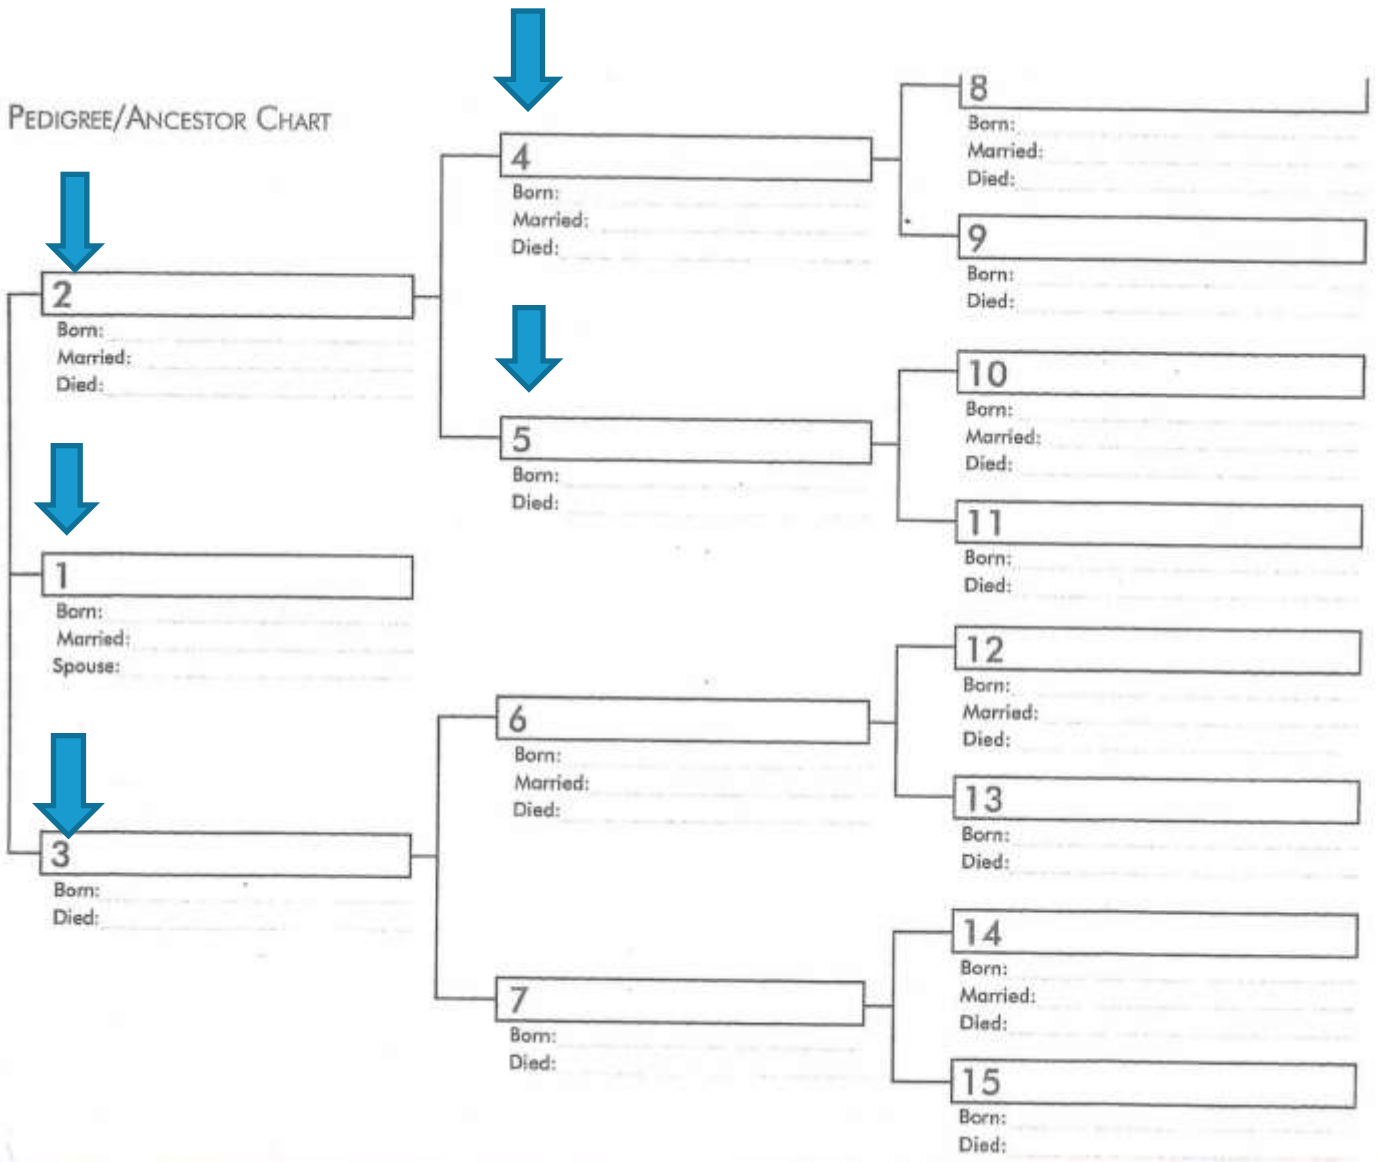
PEDIGREE/ANCESTOR CHART

2
Born:
Married:
Died:

1
Born:
Married:
Spouse:

3
Born:
Died:

4
Born:
Married:
Died:

5
Born:
Died:

6
Born:
Married:
Died:

7
Born:
Died:

8
Born:
Married:
Died:

9
Born:
Died:

10
Born:
Married:
Died:

11
Born:
Died:

12
Born:
Married:
Died:

13
Born:
Died:

14
Born:
Married:
Died:

15
Born:
Died: